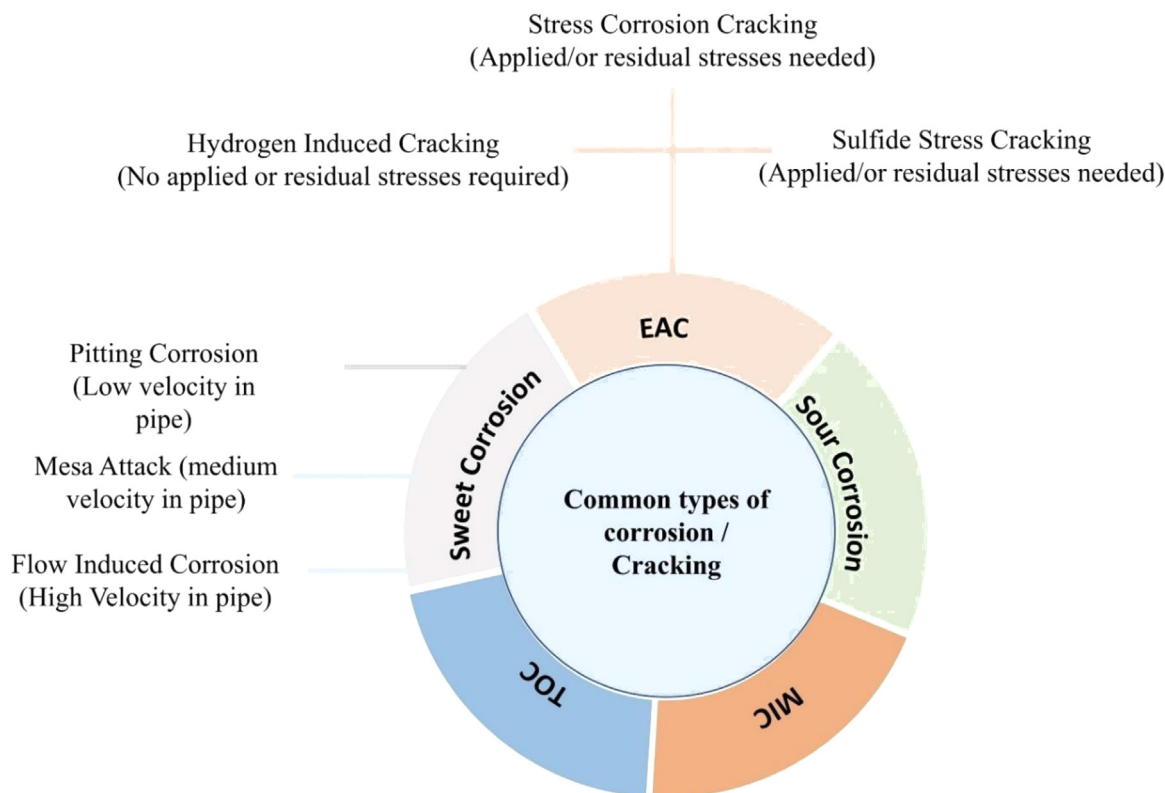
Stress Corrosion Cracking
(Applied/or residual stresses needed)

Hydrogen Induced Cracking
(No applied or residual stresses required)

Sulfide Stress Cracking
(Applied/or residual stresses needed)

EAC

Pitting Corrosion
(Low velocity in pipe)

Mesa Attack (medium velocity in pipe)

Flow Induced Corrosion
(High Velocity in pipe)

Sweet Corrosion

Sour Corrosion

Common types of corrosion / Cracking

TOC

MIC